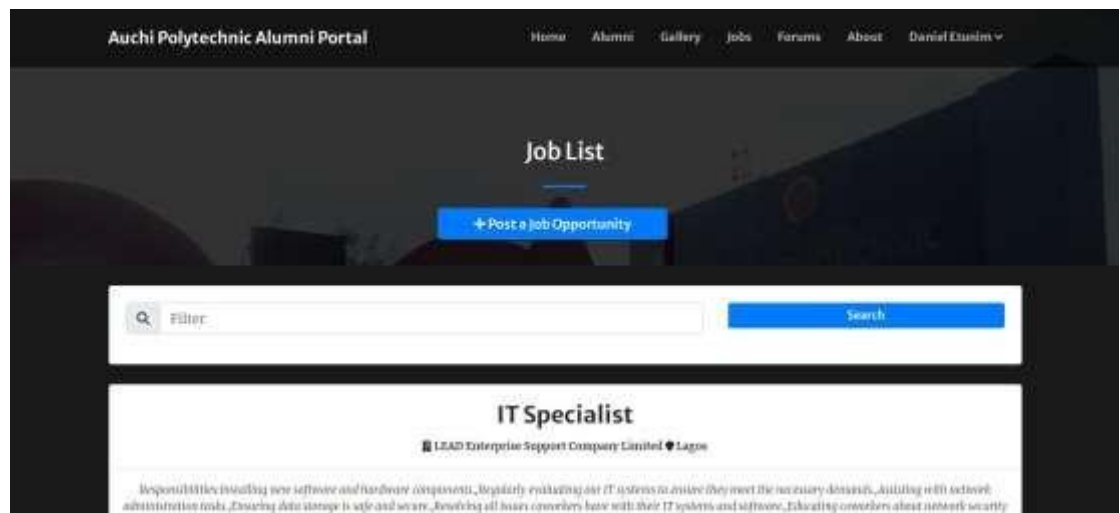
Auchi Polytechnic Alumni Portal

Home Alumni Gallery Jobs Forums About Daniel Etunim

Job List

+ Post a Job Opportunity

Filter

Search

IT Specialist

LEAD Enterprise Support Company Limited Lagos

Responsibilities:Installing new software and hardware components.,Regularly evaluating our IT systems to ensure they meet the necessary demands.,Assisting with network administration tasks.,Ensuring data storage is safe and secure.,Resolving all issues coworkers have with their IT systems and software.,Educating coworkers about network security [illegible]